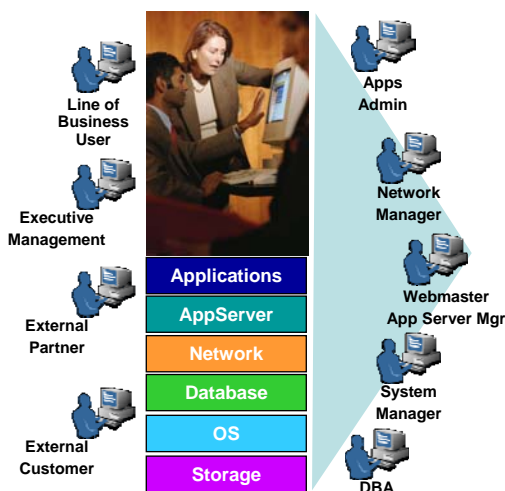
Line of Business User

Executive Management

External Partner

External Customer

Applications

AppServer

Network

Database

OS

Storage

Apps Admin

Network Manager

Webmaster App Server Mgr

System Manager

DBA